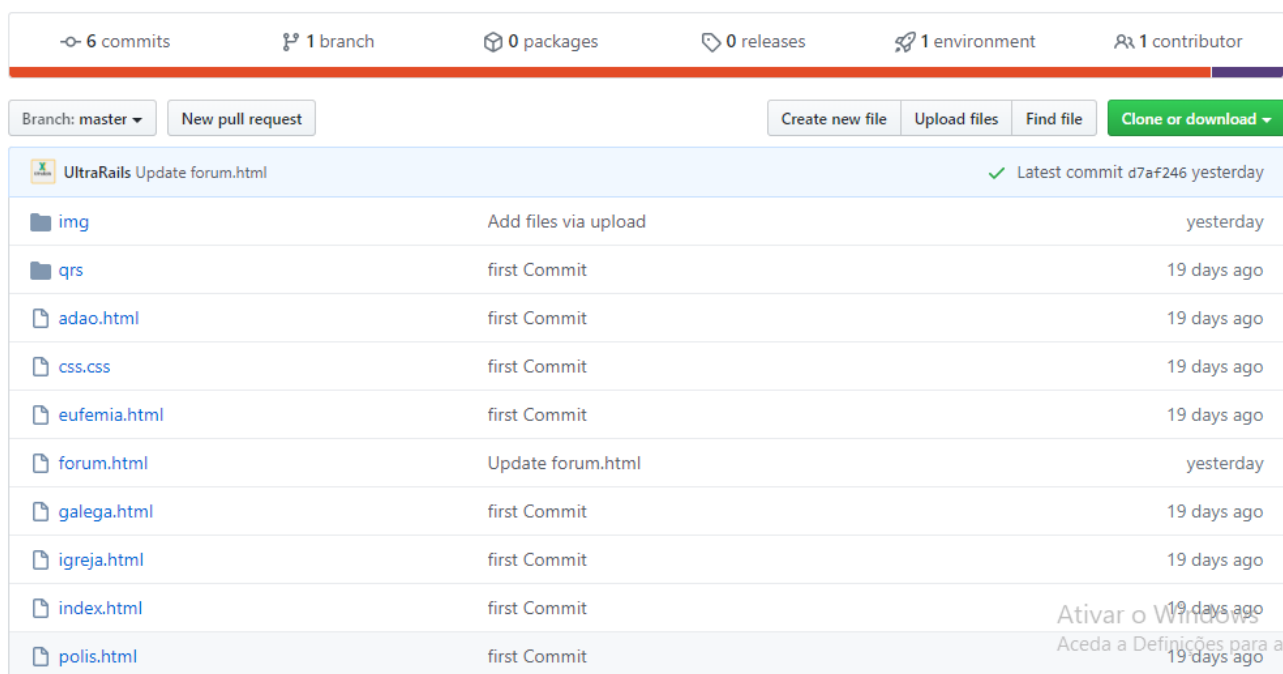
6 commits | 1 branch | 0 packages | 0 releases | 1 environment | 1 contributor

Branch: master | New pull request | Create new file | Upload files | Find file | Clone or download

UltraRails Update forum.html | Latest commit d7af246 yesterday

| | | |
|---|---|---|
| img | Add files via upload | yesterday |
| qrs | first Commit | 19 days ago |
| adao.html | first Commit | 19 days ago |
| css.css | first Commit | 19 days ago |
| eufemia.html | first Commit | 19 days ago |
| forum.html | Update forum.html | yesterday |
| galega.html | first Commit | 19 days ago |
| igreja.html | first Commit | 19 days ago |
| index.html | first Commit | 19 days ago |
| polis.html | first Commit | 19 days ago |

Ativar o Windows
Aceda a Definições para a